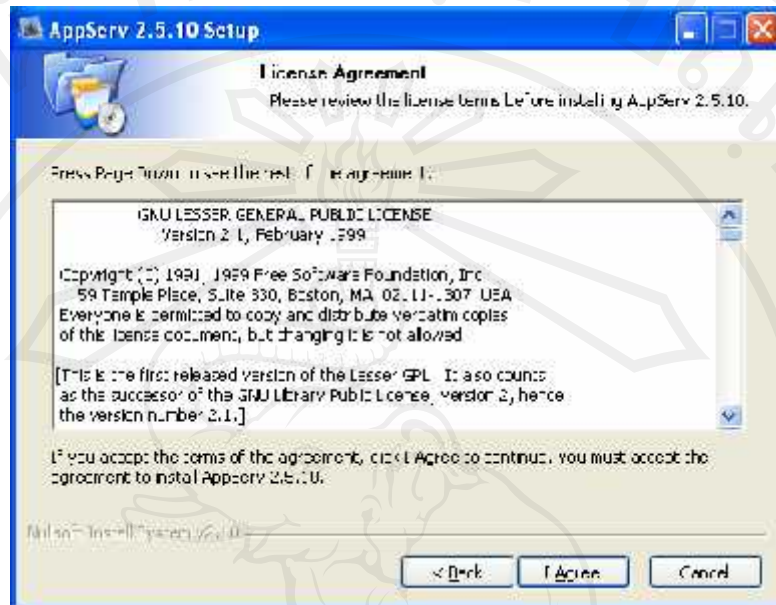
AppServ 2.5.10 Setup

License Agreement

Please review the license terms before installing AppServ 2.5.10.

Press Page Down to see the rest of the agreement.

GNU LESSER GENERAL PUBLIC LICENSE
Version 2.1, February 1999

Copyright (C) 1991, 1999 Free Software Foundation, Inc.
59 Temple Place, Suite 330, Boston, MA 02111-1307 USA
Everyone is permitted to copy and distribute verbatim copies
of this license document, but changing it is not allowed.

[This is the first released version of the Lesser GPL. It also counts
as the successor of the GNU Library Public License, version 2, hence
the version number 2.1.]

If you accept the terms of the agreement, click I Agree to continue. You must accept the agreement to install AppServ 2.5.10.

Nullsoft Install System v2.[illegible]

< Back

I Agree

Cancel